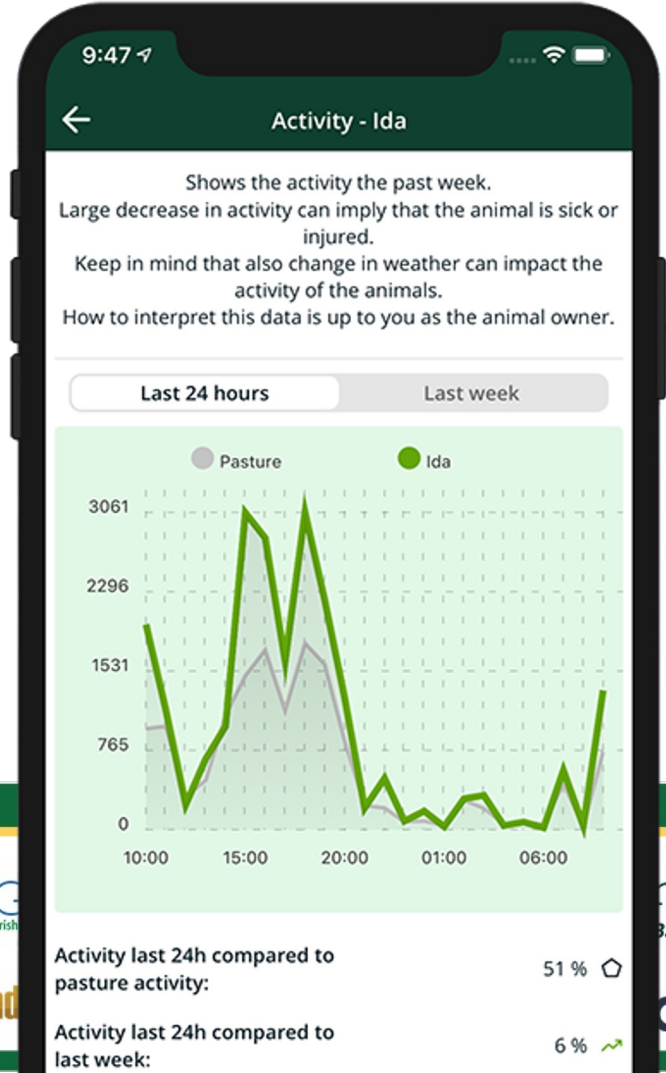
9:47

Activity - Ida

Shows the activity the past week.
Large decrease in activity can imply that the animal is sick or injured.
Keep in mind that also change in weather can impact the activity of the animals.
How to interpret this data is up to you as the animal owner.

Last 24 hours

Last week

Pasture

Ida

3061

2296

1531

765

0

10:00

15:00

20:00

01:00

06:00

Activity last 24h compared to pasture activity:

51 %

Activity last 24h compared to last week:

6 %